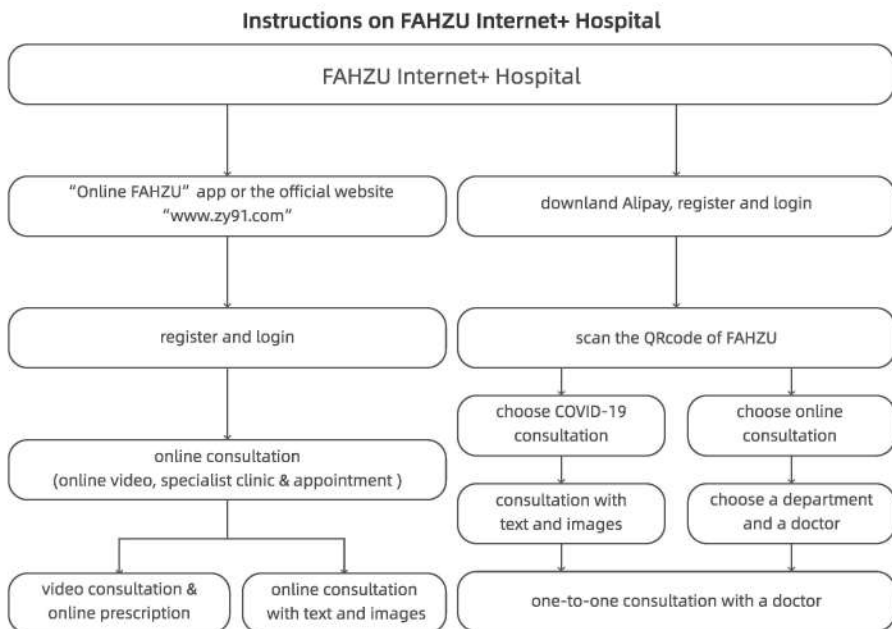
Instructions on FAHZU Internet+ Hospital

FAHZU Internet+ Hospital

“Online FAHZU” app or the official website “www.zy91.com”

downland Alipay, register and login

register and login

scan the QRcode of FAHZU

choose COVID-19 consultation

choose online consultation

online consultation (online video, specialist clinic & appointment )

consultation with text and images

choose a department and a doctor

video consultation & online prescription

online consultation with text and images

one-to-one consultation with a doctor